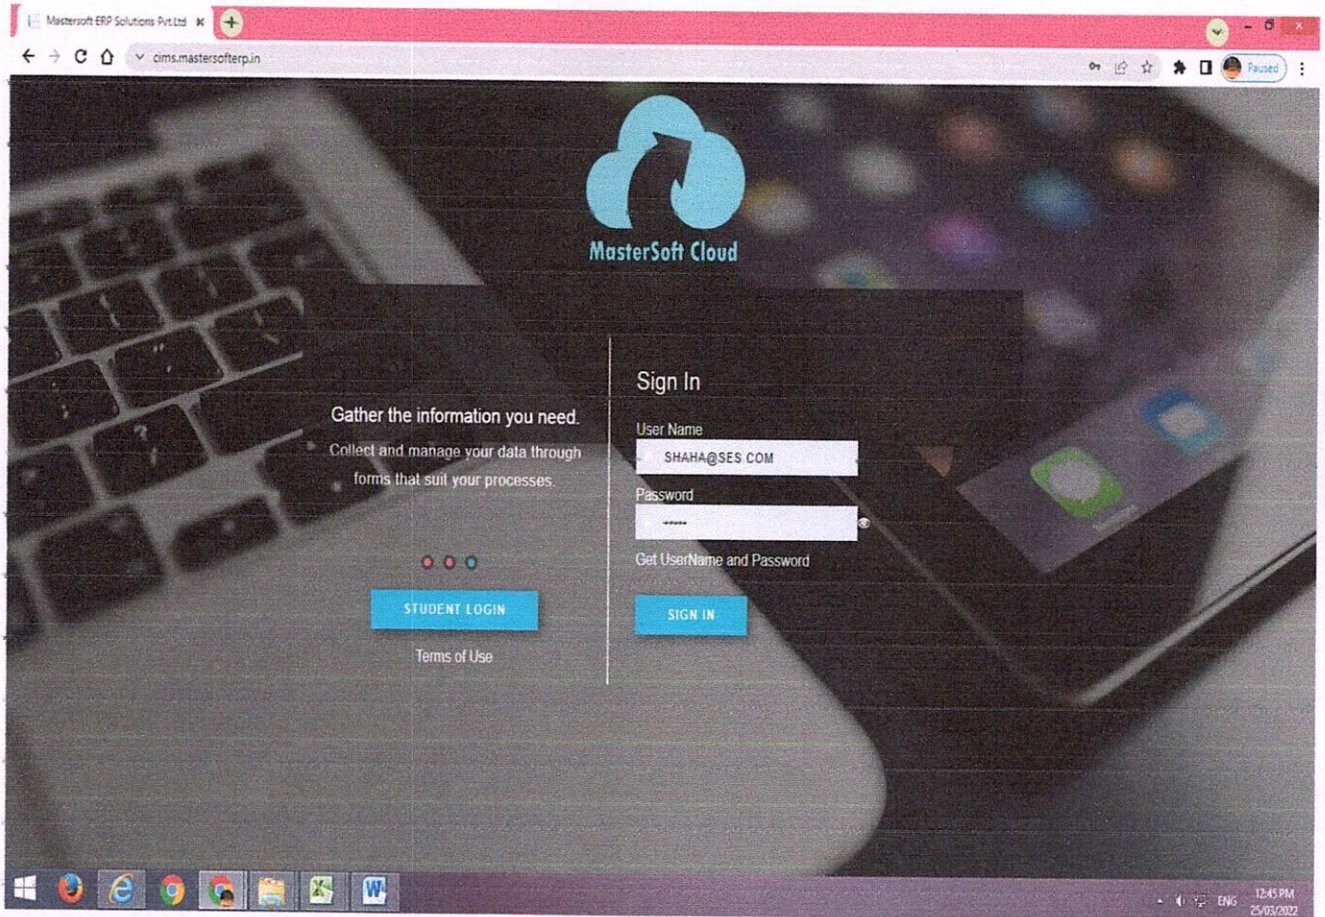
Mastersoft ERP Solutions Pvt.Ltd

cims.mastersofterp.in

Paused

MasterSoft Cloud

Gather the information you need.

Collect and manage your data through forms that suit your processes.

STUDENT LOGIN

Terms of Use

Sign In

User Name

SHAHA@SES.COM

Password

••••••

Get UserName and Password

SIGN IN

ENG 12:45 PM 25/03/2022